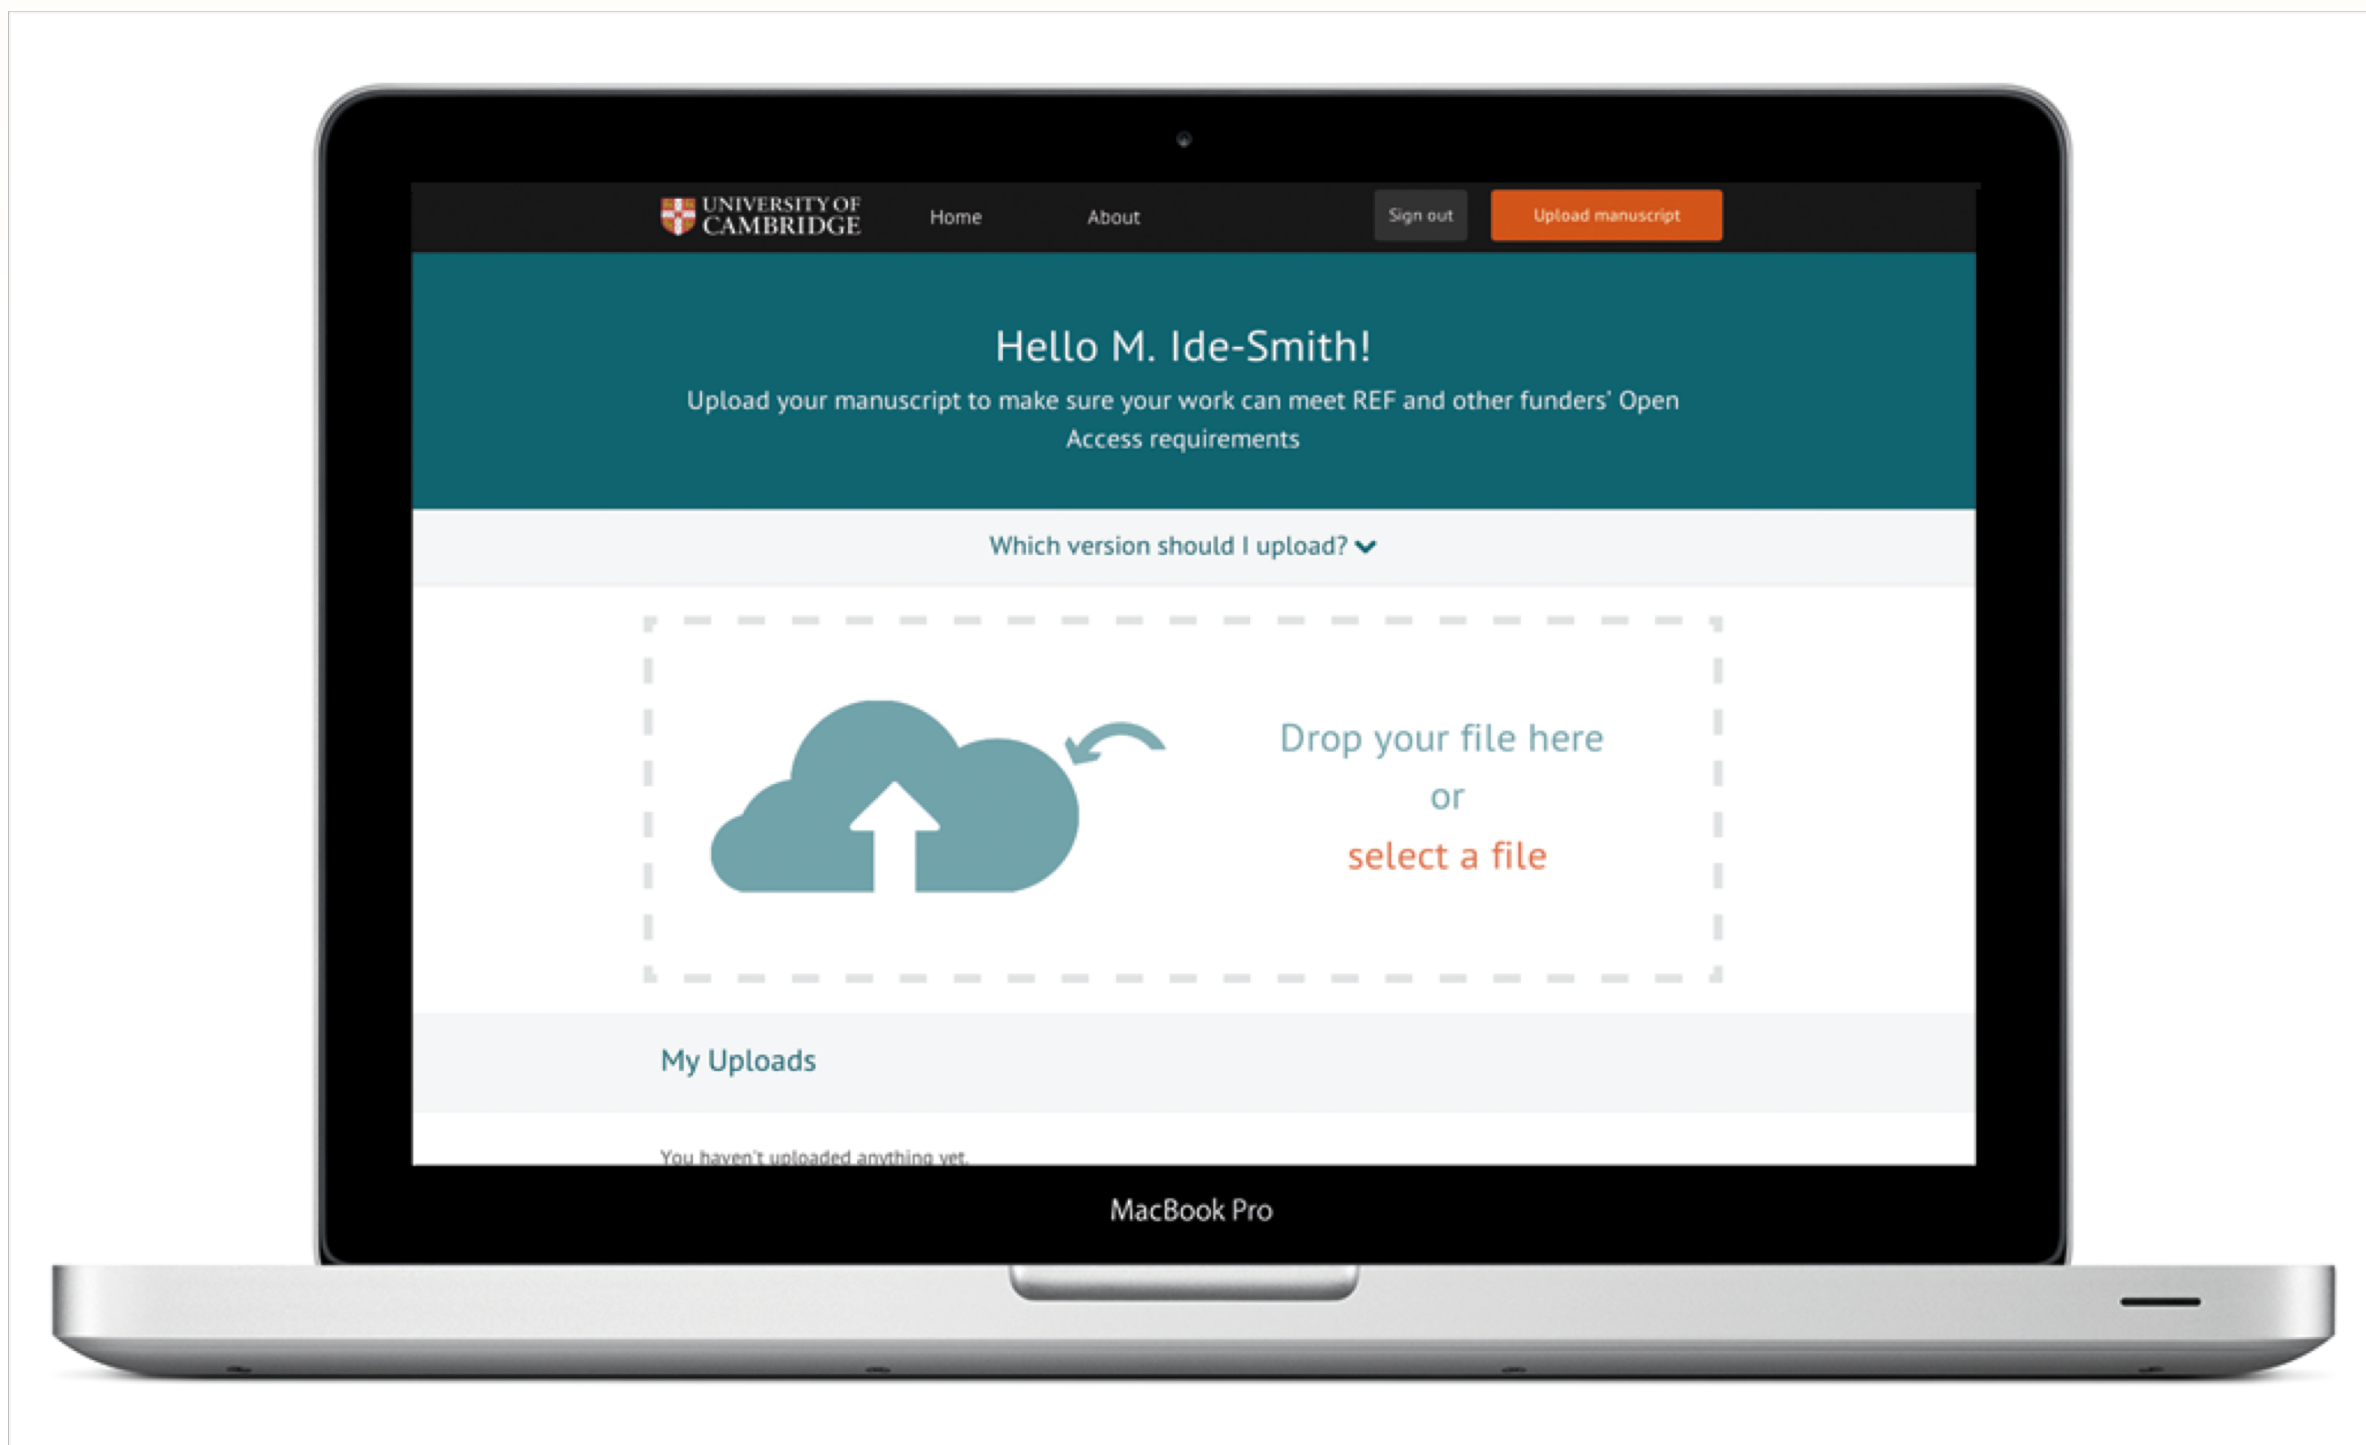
UNIVERSITY OF CAMBRIDGE Home About Sign out Upload manuscript

Hello M. Ide-Smith!

Upload your manuscript to make sure your work can meet REF and other funders' Open Access requirements

Which version should I upload?

Drop your file here
or
select a file

My Uploads

You haven't uploaded anything yet.

MacBook Pro